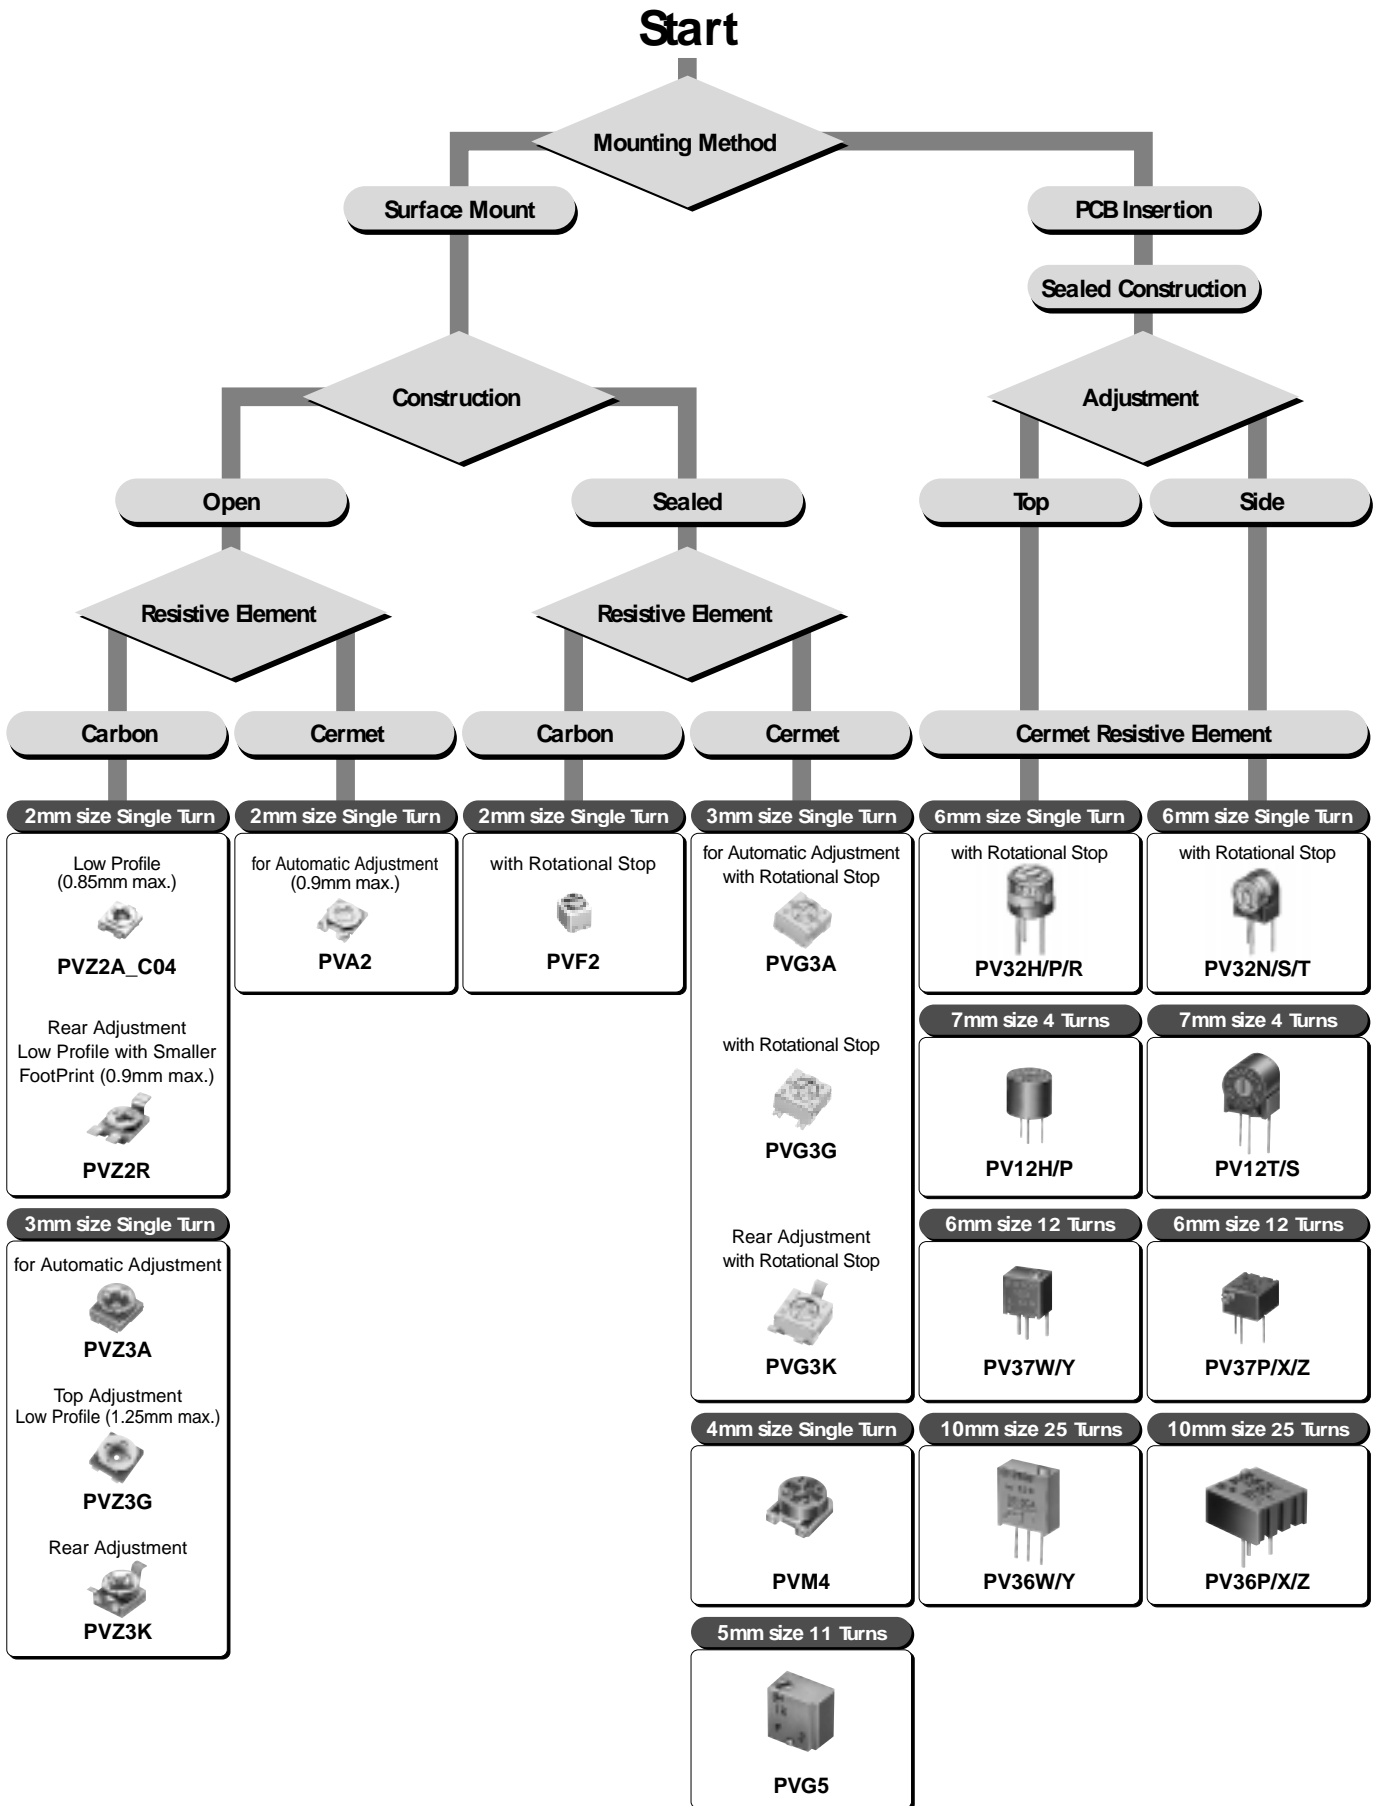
Start

Mounting Method

Surface Mount

PCB Insertion

Sealed Construction

Construction

Adjustment

Open

Sealed

Top

Side

Resistive Element

Resistive Element

Carbon

Cermet

Carbon

Cermet

Cermet Resistive Element

2mm size Single Turn

Low Profile (0.85mm max.)

PVZ2A_C04

Rear Adjustment Low Profile with Smaller FootPrint (0.9mm max.)

PVZ2R

3mm size Single Turn

for Automatic Adjustment

PVZ3A

Top Adjustment Low Profile (1.25mm max.)

PVZ3G

Rear Adjustment

PVZ3K

2mm size Single Turn

for Automatic Adjustment (0.9mm max.)

PVA2

2mm size Single Turn

with Rotational Stop

PVF2

3mm size Single Turn

for Automatic Adjustment with Rotational Stop

PVG3A

with Rotational Stop

PVG3G

Rear Adjustment with Rotational Stop

PVG3K

4mm size Single Turn

PVM4

5mm size 11 Turns

PVG5

6mm size Single Turn

with Rotational Stop

PV32H/P/R

7mm size 4 Turns

PV12H/P

6mm size 12 Turns

PV37W/Y

10mm size 25 Turns

PV36W/Y

6mm size Single Turn

with Rotational Stop

PV32N/S/T

7mm size 4 Turns

PV12T/S

6mm size 12 Turns

PV37P/X/Z

10mm size 25 Turns

PV36P/X/Z